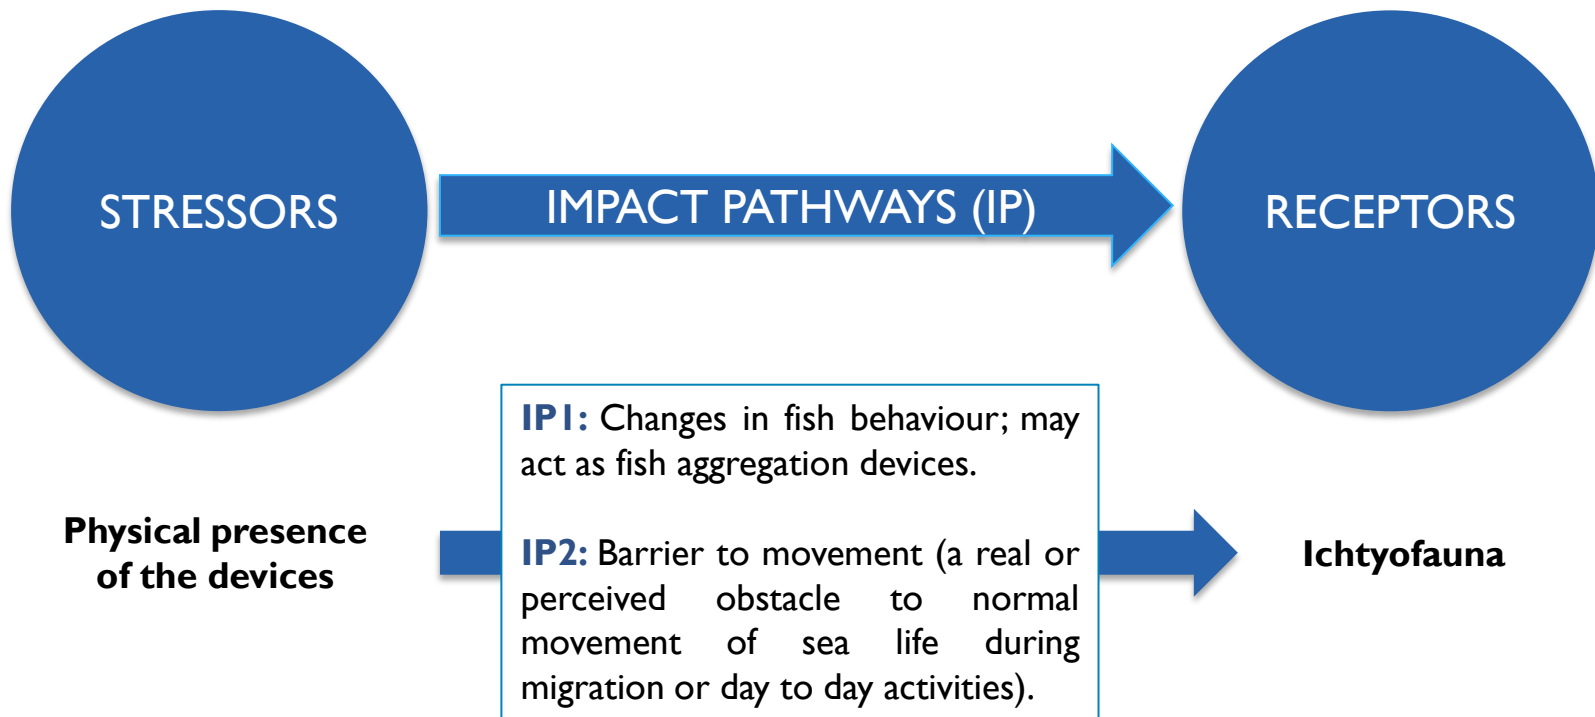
STRESSORS

IMPACT PATHWAYS (IP)

RECEPTORS

Physical presence of the devices

IP1: Changes in fish behaviour; may act as fish aggregation devices.

IP2: Barrier to movement (a real or perceived obstacle to normal movement of sea life during migration or day to day activities).

Ichtyofauna